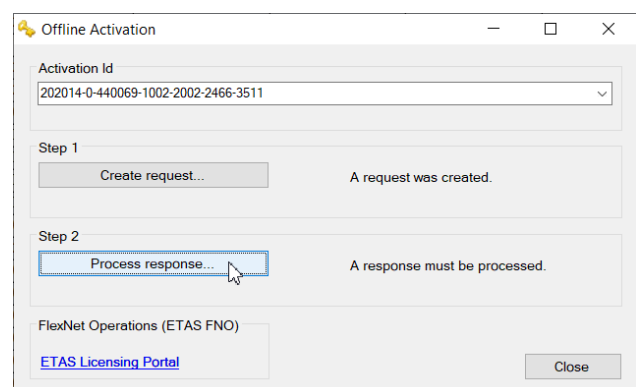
Offline Activation

Activation Id

202014-0-440069-1002-2002-2466-3511

Step 1

Create request...

A request was created.

Step 2

Process response...

A response must be processed.

FlexNet Operations (ETAS FNO)

ETAS Licensing Portal

Close